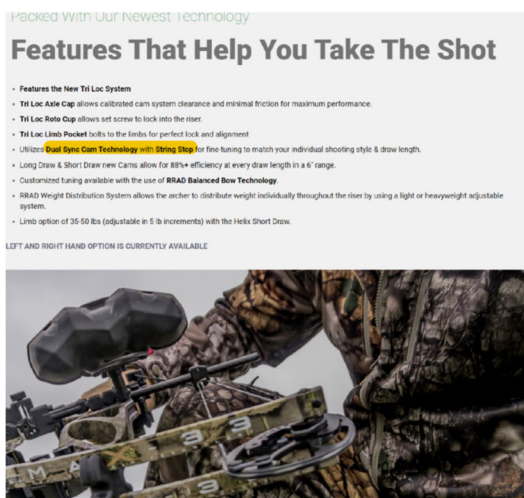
Packed With Our Newest Technology

Features That Help You Take The Shot

- Features the New Tri Loc System
- Tri Loc Axle Cap allows calibrated cam system clearance and minimal friction for maximum performance.
- Tri Loc Roto Cup allows set screw to lock into the riser.
- Tri Loc Limb Pocket bolts to the limbs for perfect lock and alignment
- Utilizes Dual Sync Cam Technology with String Stop for fine tuning to match your individual shooting style & draw length.
- Long Draw & Short Draw new Cams allow for 88%+ efficiency at every draw length in a 6" range.
- Customized tuning available with the use of RRAD Balanced Bow Technology.
- RRAD Weight Distribution System allows the archer to distribute weight individually throughout the riser by using a light or heavyweight adjustable system.
- Limb option of 35-50 lbs (adjustable in 5 lb increments) with the Helix Short Draw.

LEFT AND RIGHT HAND OPTION IS CURRENTLY AVAILABLE